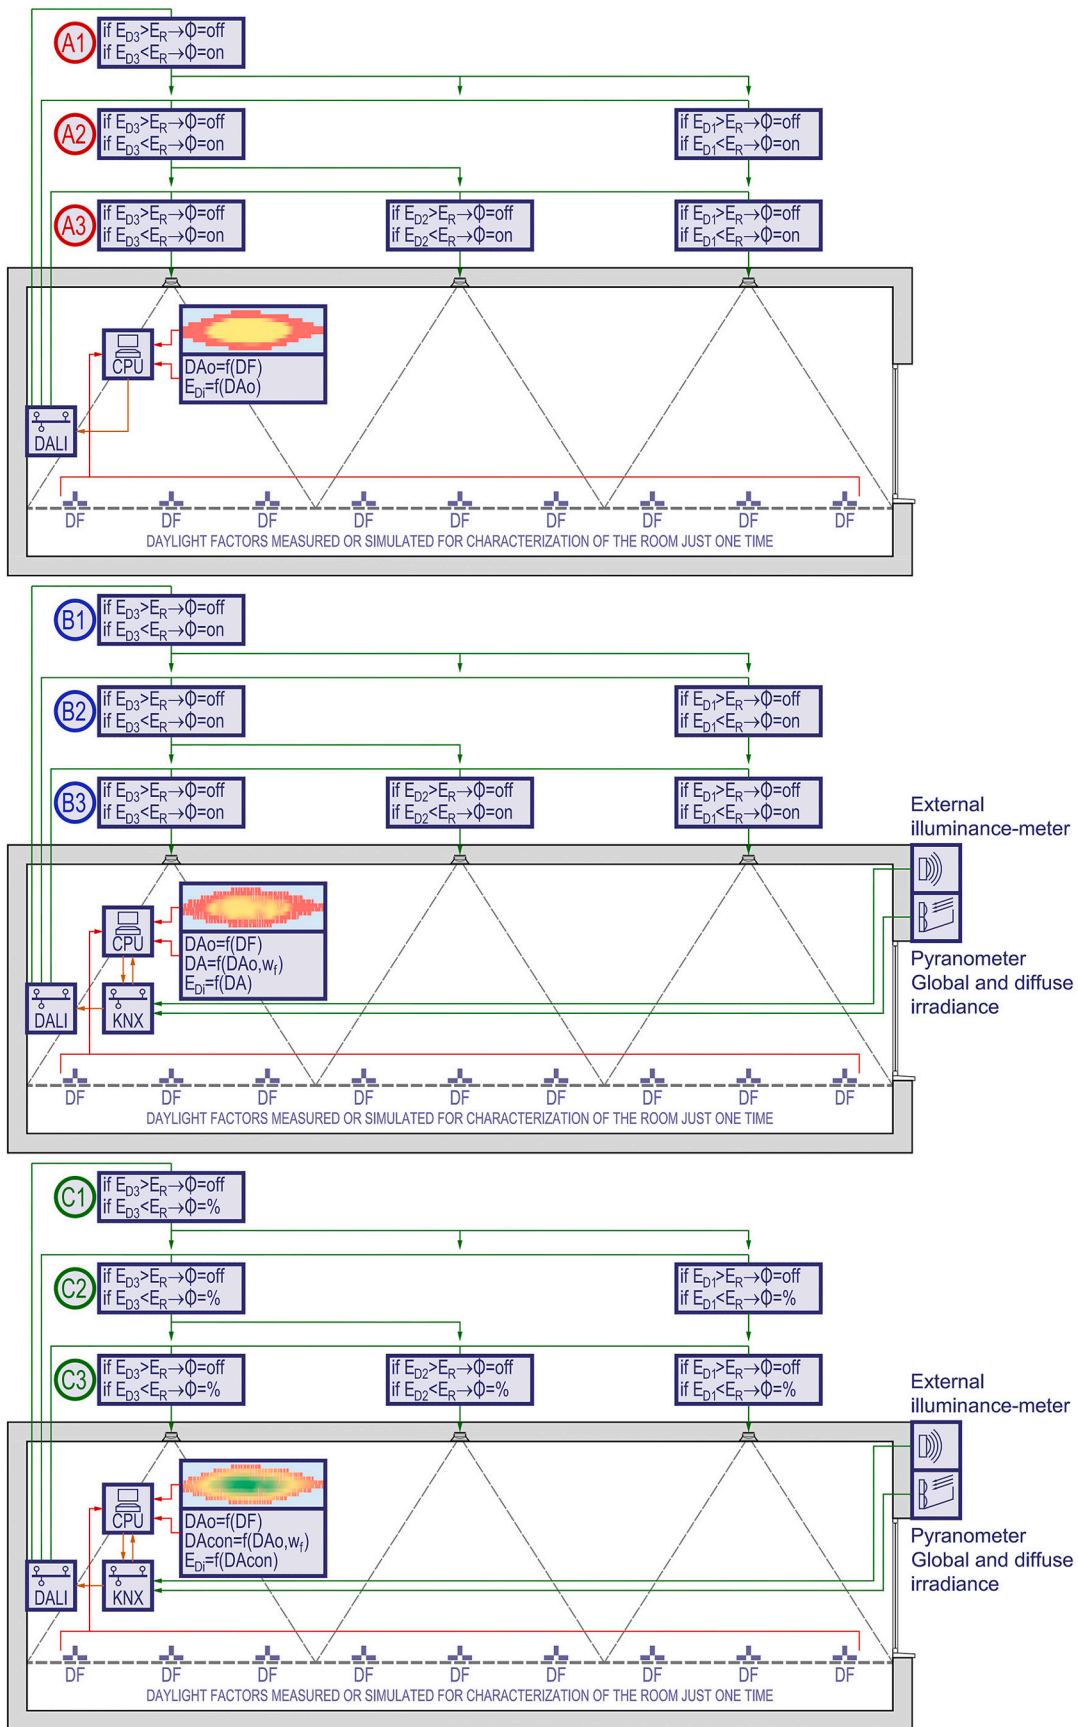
A1
if $E_{D3}>E_R \rightarrow \Phi$=off
if $E_{D3}<E_R \rightarrow \Phi$=on

A2
if $E_{D3}>E_R \rightarrow \Phi$=off
if $E_{D3}<E_R \rightarrow \Phi$=on

if $E_{D1}>E_R \rightarrow \Phi$=off
if $E_{D1}<E_R \rightarrow \Phi$=on

A3
if $E_{D3}>E_R \rightarrow \Phi$=off
if $E_{D3}<E_R \rightarrow \Phi$=on

if $E_{D2}>E_R \rightarrow \Phi$=off
if $E_{D2}<E_R \rightarrow \Phi$=on

if $E_{D1}>E_R \rightarrow \Phi$=off
if $E_{D1}<E_R \rightarrow \Phi$=on

CPU
DAo=f(DF)
$E_{Di}$=f(DAo)
DALI
DF DF DF DF DF DF DF DF DF
DAYLIGHT FACTORS MEASURED OR SIMULATED FOR CHARACTERIZATION OF THE ROOM JUST ONE TIME

B1
if $E_{D3}>E_R \rightarrow \Phi$=off
if $E_{D3}<E_R \rightarrow \Phi$=on

B2
if $E_{D3}>E_R \rightarrow \Phi$=off
if $E_{D3}<E_R \rightarrow \Phi$=on

if $E_{D1}>E_R \rightarrow \Phi$=off
if $E_{D1}<E_R \rightarrow \Phi$=on

B3
if $E_{D3}>E_R \rightarrow \Phi$=off
if $E_{D3}<E_R \rightarrow \Phi$=on

if $E_{D2}>E_R \rightarrow \Phi$=off
if $E_{D2}<E_R \rightarrow \Phi$=on

if $E_{D1}>E_R \rightarrow \Phi$=off
if $E_{D1}<E_R \rightarrow \Phi$=on

External illuminance-meter

CPU
DAo=f(DF)
DA=f(DAo,$w_f$)
$E_{Di}$=f(DA)
DALI
KNX

Pyranometer
Global and diffuse irradiance

DF DF DF DF DF DF DF DF DF
DAYLIGHT FACTORS MEASURED OR SIMULATED FOR CHARACTERIZATION OF THE ROOM JUST ONE TIME

C1
if $E_{D3}>E_R \rightarrow \Phi$=off
if $E_{D3}<E_R \rightarrow \Phi$=%

C2
if $E_{D3}>E_R \rightarrow \Phi$=off
if $E_{D3}<E_R \rightarrow \Phi$=%

if $E_{D1}>E_R \rightarrow \Phi$=off
if $E_{D1}<E_R \rightarrow \Phi$=%

C3
if $E_{D3}>E_R \rightarrow \Phi$=off
if $E_{D3}<E_R \rightarrow \Phi$=%

if $E_{D2}>E_R \rightarrow \Phi$=off
if $E_{D2}<E_R \rightarrow \Phi$=%

if $E_{D1}>E_R \rightarrow \Phi$=off
if $E_{D1}<E_R \rightarrow \Phi$=%

External illuminance-meter

CPU
DAo=f(DF)
DAcon=f(DAo,$w_f$)
$E_{Di}$=f(DAcon)
DALI
KNX

Pyranometer
Global and diffuse irradiance

DF DF DF DF DF DF DF DF DF
DAYLIGHT FACTORS MEASURED OR SIMULATED FOR CHARACTERIZATION OF THE ROOM JUST ONE TIME